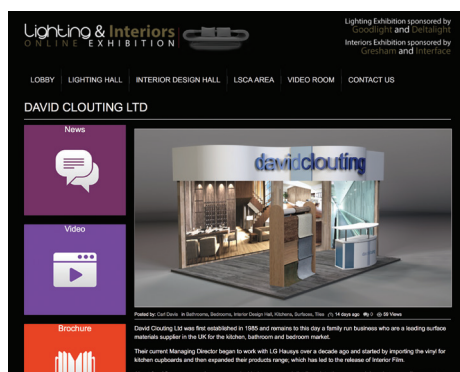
Lighting & Interiors
ONLINE EXHIBITION

Lighting Exhibition sponsored by Goodlight and Deltalight
Interiors Exhibition sponsored by Gresham and Interface

LOBBY LIGHTING HALL INTERIOR DESIGN HALL LSCA AREA VIDEO ROOM CONTACT US

DAVID CLOUTING LTD

News

Video

Brochure

davidclouting

Posted by: Carl Davis in Bathrooms, Bedrooms, Interior Design Hall, Kitchens, Surfaces, Tiles 14 days ago 0 59 Views

David Clouting Ltd was first established in 1985 and remains to this day a family run business who are a leading surface materials supplier in the UK for the kitchen, bathroom and bedroom market.

Their current Managing Director began to work with LG Hausys over a decade ago and started by importing the vinyl for kitchen cupboards and then expanded their products range; which has led to the release of Interior Film.